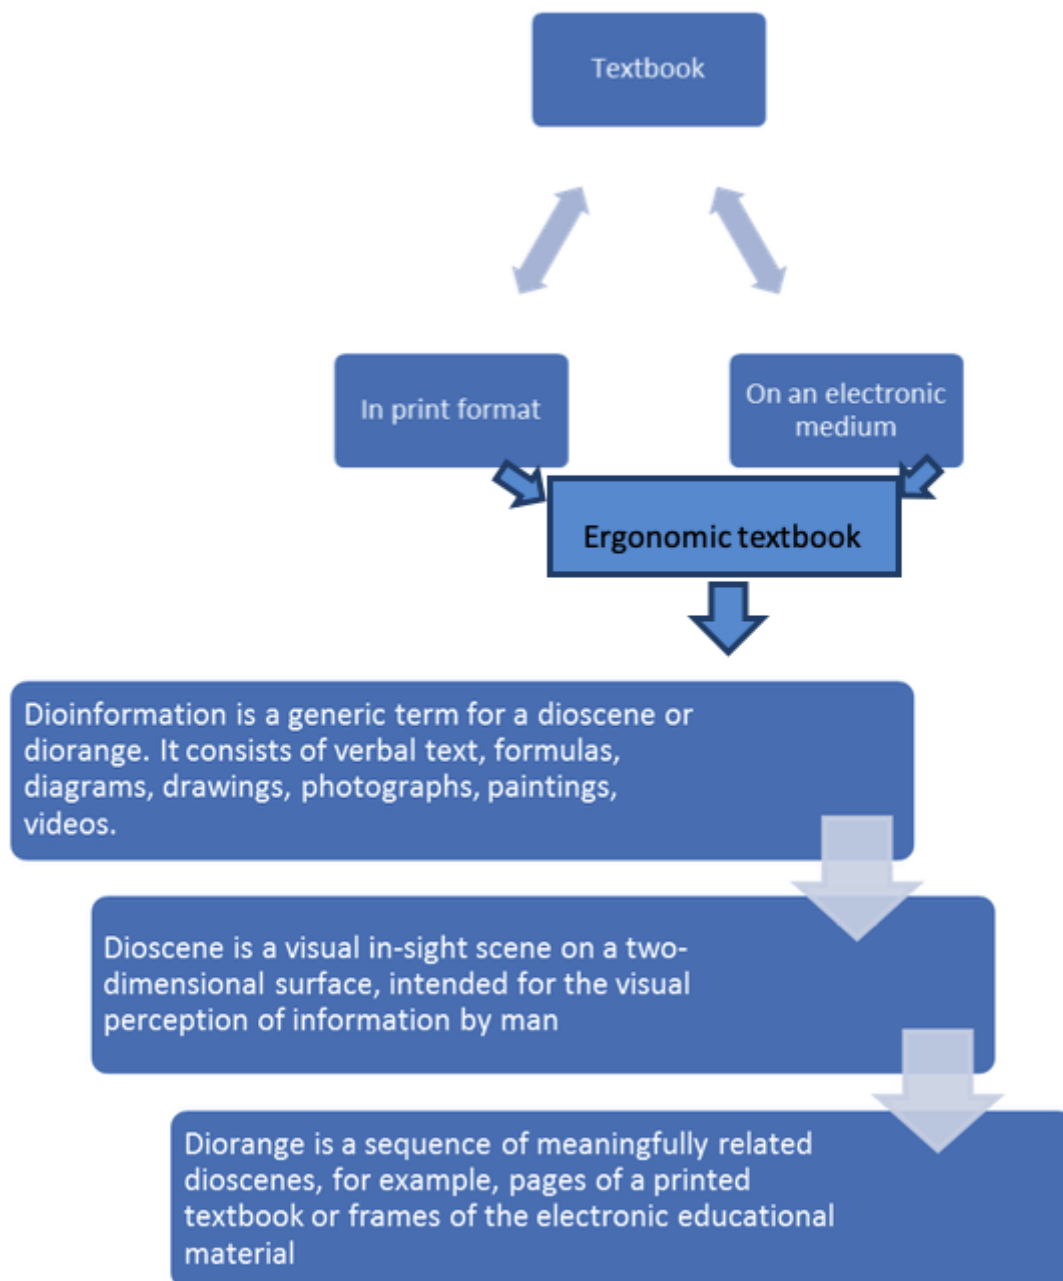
Textbook

In print format

On an electronic medium

Ergonomic textbook

Dioinformation is a generic term for a dioscene or diorange. It consists of verbal text, formulas, diagrams, drawings, photographs, paintings, videos.

Dioscene is a visual in-sight scene on a two-dimensional surface, intended for the visual perception of information by man

Diorange is a sequence of meaningfully related dioscenes, for example, pages of a printed textbook or frames of the electronic educational material